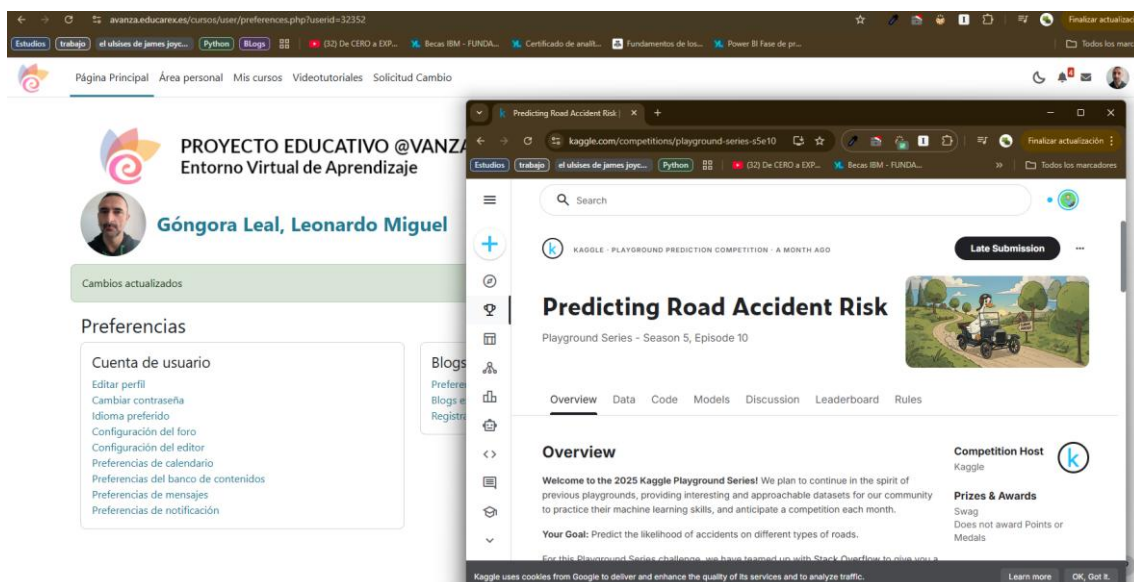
avanza.educarex.es/cursos/user/preferences.php?userid=32352

Finalizar actualizac

Estudios trabajo el ulsises de james joyc... Python Blogs (32) De CERO a EXP... Becas IBM - FUNDA... Certificado de analit... Fundamentos de los... Power BI Fase de pr...

Todos los marc

Página Principal Área personal Mis cursos Videotutoriales Solicitud Cambio

PROYECTO EDUCATIVO @VANZA
Entorno Virtual de Aprendizaje

Góngora Leal, Leonardo Miguel

Cambios actualizados

Preferencias

Cuenta de usuario

Editar perfil
Cambiar contraseña
Idioma preferido
Configuración del foro
Configuración del editor
Preferencias de calendario
Preferencias del banco de contenidos
Preferencias de mensajes
Preferencias de notificación

Blogs
Prefere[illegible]
Blogs e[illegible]
Registra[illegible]

Predicting Road Accident Risk | ×

kaggle.com/competitions/playground-series-s5e10

Finalizar actualización

Estudios trabajo el ulsises de james joyc... Python (32) De CERO a EXP... Becas IBM - FUNDA...

Todos los marcadores

Search

KAGGLE · PLAYGROUND PREDICTION COMPETITION · A MONTH AGO

Late Submission

Predicting Road Accident Risk

Playground Series - Season 5, Episode 10

Overview Data Code Models Discussion Leaderboard Rules

Overview

Welcome to the 2025 Kaggle Playground Series! We plan to continue in the spirit of previous playgrounds, providing interesting and approachable datasets for our community to practice their machine learning skills, and anticipate a competition each month.

Your Goal: Predict the likelihood of accidents on different types of roads.

For this Playground Series challenge, we have teamed up with Stack Overflow to give you a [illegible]

Competition Host
Kaggle

Prizes & Awards
Swag
Does not award Points or Medals

Kaggle uses cookies from Google to deliver and enhance the quality of its services and to analyze traffic.

Learn more OK, Got it.